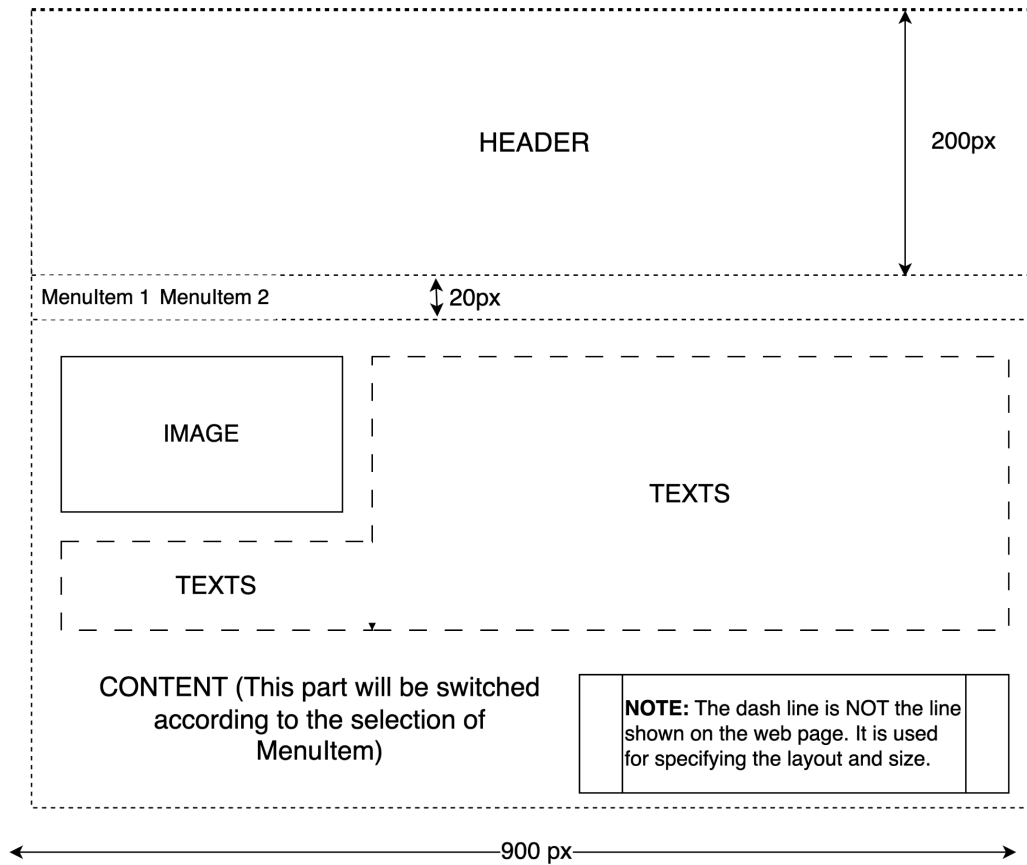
HEADER

200px

MenuItem 1 MenuItem 2

20px

IMAGE

TEXTS

TEXTS

CONTENT (This part will be switched according to the selection of MenuItem)

**NOTE:** The dash line is NOT the line shown on the web page. It is used for specifying the layout and size.

900 px